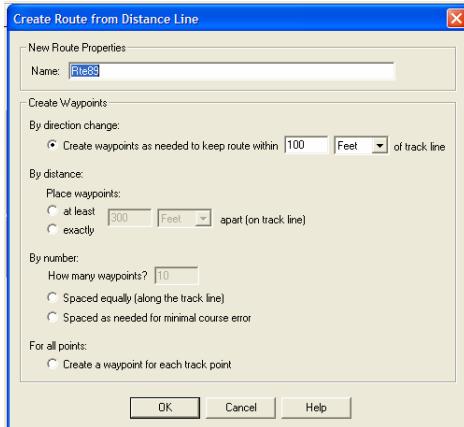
Create Route from Distance Line

New Route Properties

Name: Rte89

Create Waypoints

By direction change:

Create waypoints as needed to keep route within 100 Feet of track line

By distance:

Place waypoints:

at least 300 Feet apart (on track line)

exactly

By number:

How many waypoints? 10

Spaced equally (along the track line)

Spaced as needed for minimal course error

For all points:

Create a waypoint for each track point

OK Cancel Help